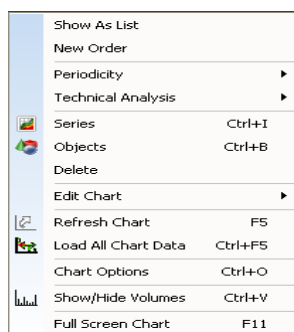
Show As List
New Order
Periodicity
Technical Analysis
Series Ctrl+I
Objects Ctrl+B
Delete
Edit Chart
Refresh Chart F5
Load All Chart Data Ctrl+F5
Chart Options Ctrl+O
Show/Hide Volumes Ctrl+V
Full Screen Chart F11